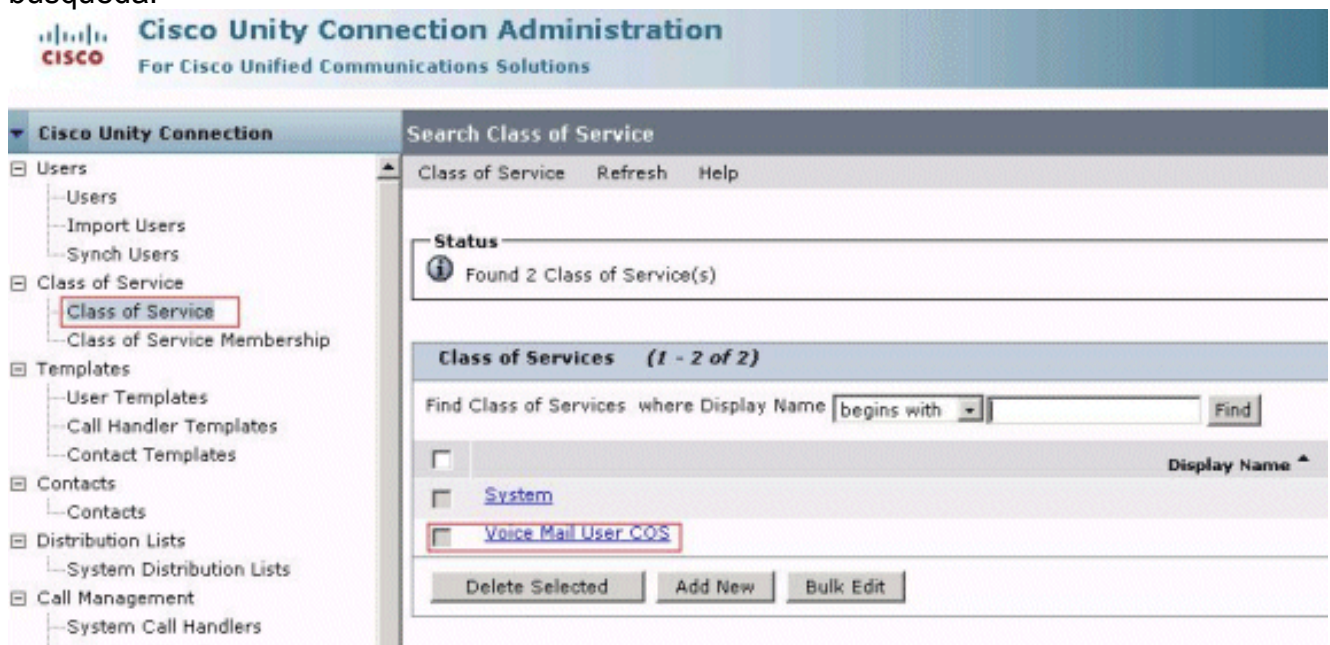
búsqueda.

cisco Cisco Unity Connection Administration
For Cisco Unified Communications Solutions

Cisco Unity Connection
Users
Users
Import Users
Synch Users
Class of Service
Class of Service
Class of Service Membership
Templates
User Templates
Call Handler Templates
Contact Templates
Contacts
Contacts
Distribution Lists
System Distribution Lists
Call Management
System Call Handlers

Search Class of Service
Class of Service Refresh Help

Status
Found 2 Class of Service(s)

Class of Services (1 - 2 of 2)
Find Class of Services where Display Name begins with Find

Display Name
System
Voice Mail User COS

Delete Selected Add New Bulk Edit